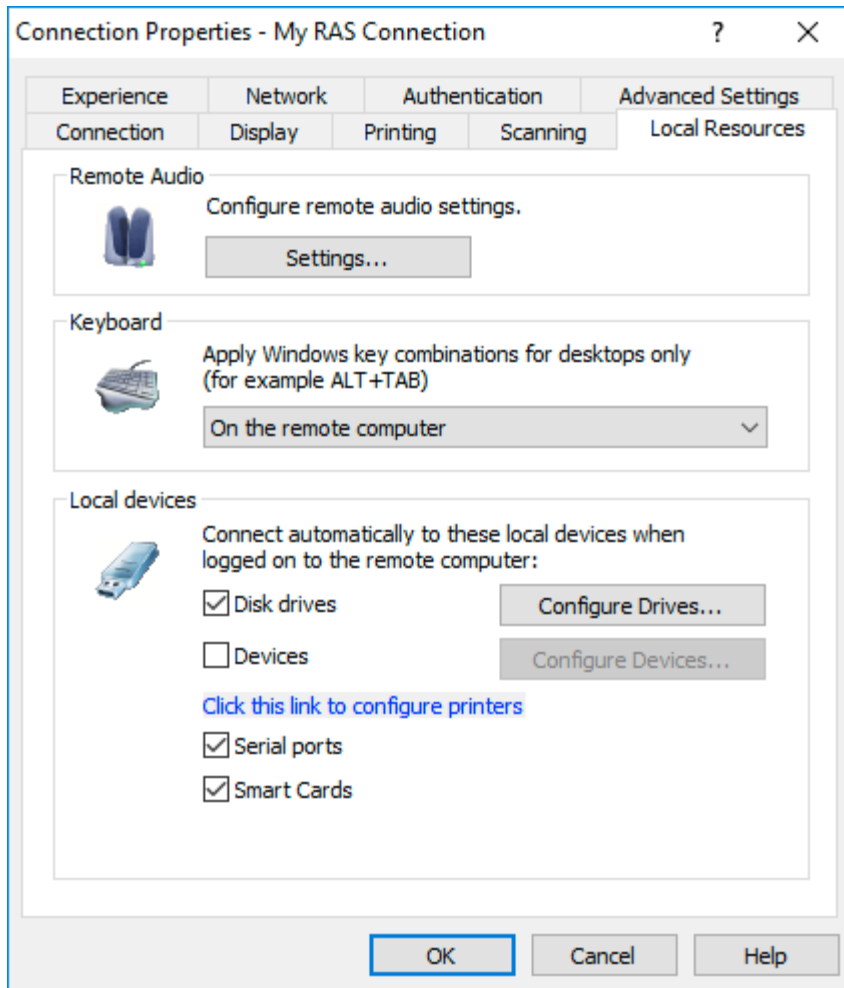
Connection Properties - My RAS Connection ? X

Experience Network Authentication Advanced Settings
Connection Display Printing Scanning Local Resources

Remote Audio
Configure remote audio settings.
Settings...

Keyboard
Apply Windows key combinations for desktops only (for example ALT+TAB)
On the remote computer

Local devices
Connect automatically to these local devices when logged on to the remote computer:
Disk drives
Configure Drives...
Devices
Configure Devices...
Click this link to configure printers
Serial ports
Smart Cards

OK Cancel Help